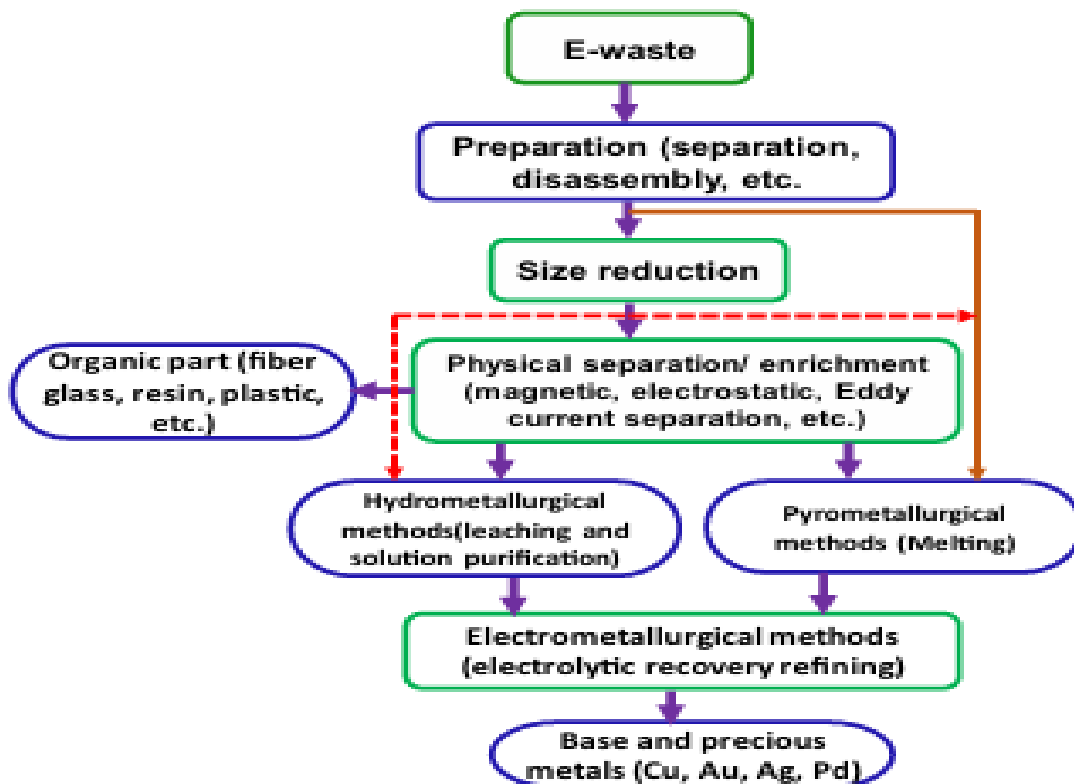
E-waste

Preparation (separation, disassembly, etc.

Size reduction

Organic part (fiber glass, resin, plastic, etc.)

Physical separation/ enrichment (magnetic, electrostatic, Eddy current separation, etc.)

Hydrometallurgical methods(leaching and solution purification)

Pyrometallurgical methods (Melting)

Electrometallurgical methods (electrolytic recovery refining)

Base and precious metals (Cu, Au, Ag, Pd)